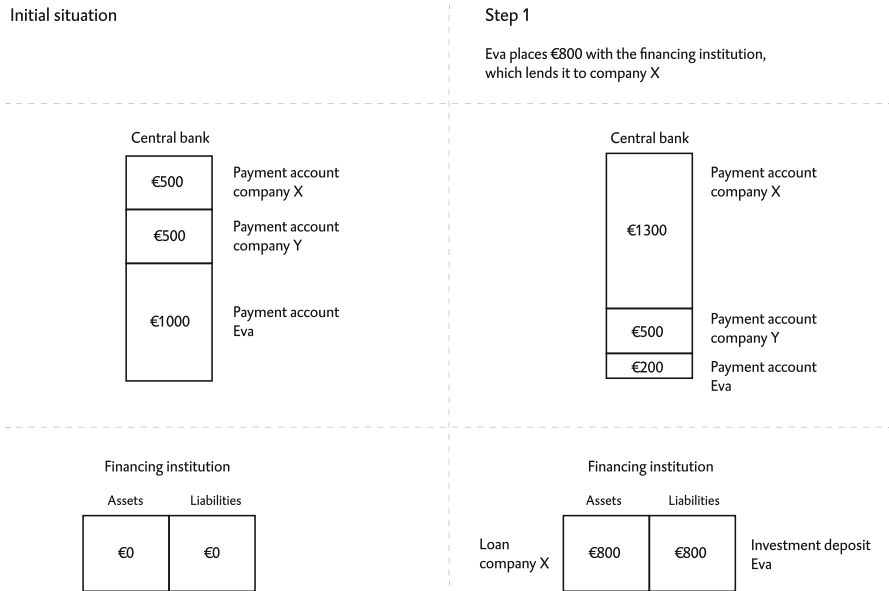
Initial situation

Central bank

€500

Payment account company X

€500

Payment account company Y

€1000

Payment account Eva

Financing institution

Assets

Liabilities

€0

€0

Step 1

Eva places €800 with the financing institution, which lends it to company X

Central bank

€1300

Payment account company X

€500

Payment account company Y

€200

Payment account Eva

Financing institution

Assets

Liabilities

Loan company X

€800

€800

Investment deposit Eva